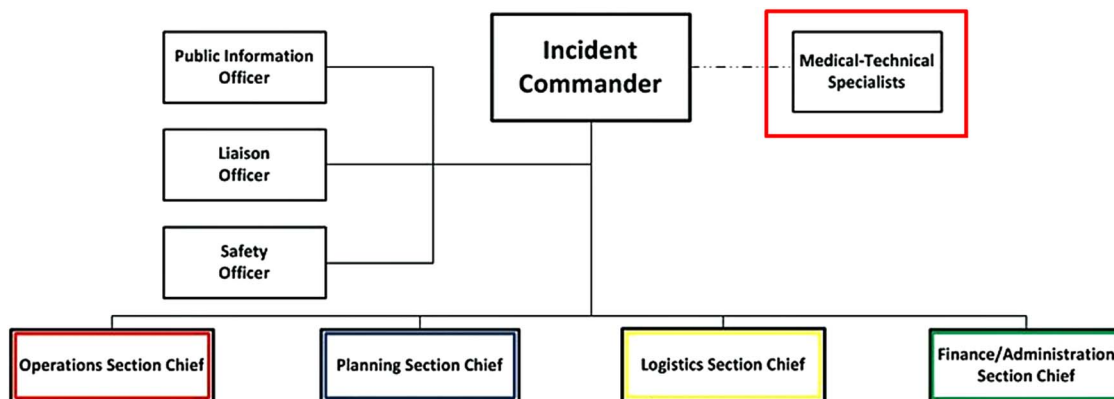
Incident Commander

Medical-Technical Specialists

Public Information Officer

Liaison Officer

Safety Officer

Operations Section Chief

Planning Section Chief

Logistics Section Chief

Finance/Administration Section Chief